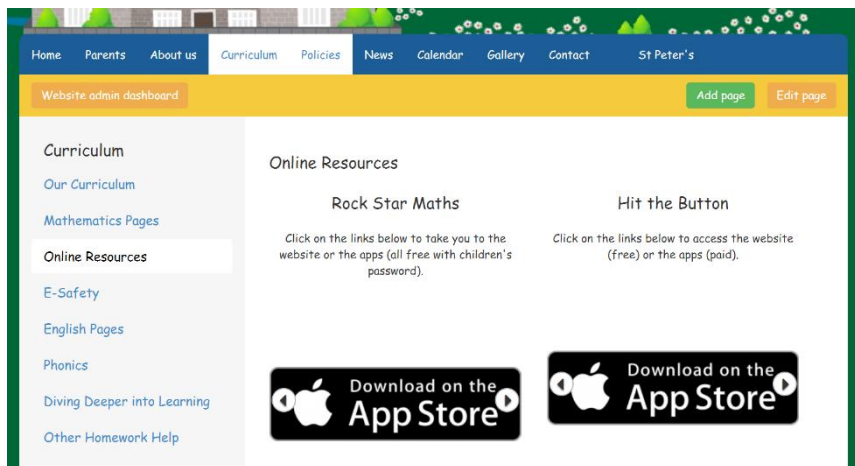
Home Parents About us Curriculum Policies News Calendar Gallery Contact St Peter's

Website admin dashboard

Add page Edit page

Curriculum

Our Curriculum

Mathematics Pages

Online Resources

E-Safety

English Pages

Phonics

Diving Deeper into Learning

Other Homework Help

Online Resources

Rock Star Maths

Click on the links below to take you to the website or the apps (all free with children's password).

Download on the App Store

Hit the Button

Click on the links below to access the website (free) or the apps (paid).

Download on the App Store